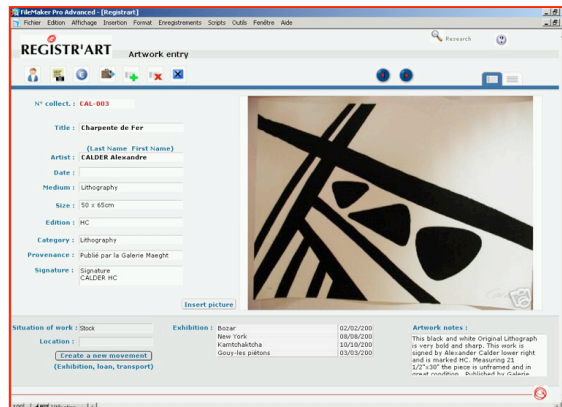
FileMaker Pro Advanced - [Registrart]

Fichier Edition Affichage Insertion Format Enregistrements Scripts Outils Fenêtre Aide

REGISTR'ART

Artwork entry

Research

N° collect. : CAL-003

Title : Charpente de Fer

(Last Name First Name)

Artist : CALDER Alexandre

Date :

Medium : Lithography

Size : 50 x 65cm

Edition : HC

Category : Lithography

Provenance : Publié par la Galerie Maeght

Signature : Signature CALDER HC

Insert picture

Situation of work : Stock

Location :

Create a new movement

(Exhibition, loan, transport)

Exhibition :

| | |
|---|---|
| Bozar | 02/02/200 |
| New York | 08/08/200 |
| Kamtchaktcha | 10/10/200 |
| Gouy-les piétons | 03/03/200 |

Artwork notes :

This black and white Original Lithograph is very bold and sharp. This work is signed by Alexander Calder lower right and is marked HC. Measuring 21 1/2"x30" the piece is unframed and in great condition. Published by Galerie

100 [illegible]